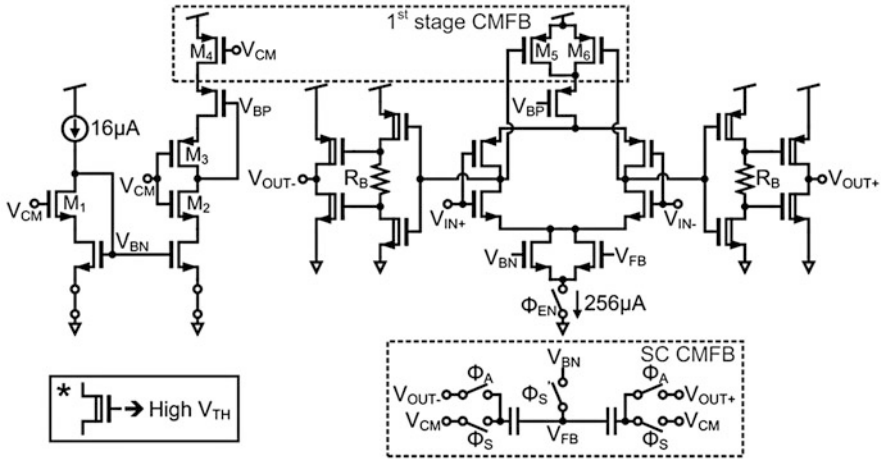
1$^{st}$ stage CMFB

M$_4$ V$_{CM}$

M$_5$ M$_6$

V$_{BP}$

16μA

V$_{BP}$

M$_3$

V$_{CM}$

M$_2$

V$_{CM}$ M$_1$

V$_{BN}$

V$_{OUT-}$

R$_B$

V$_{IN+}$

V$_{IN-}$

R$_B$

V$_{OUT+}$

V$_{BN}$

V$_{FB}$

Φ$_{EN}$

256μA

SC CMFB

V$_{BN}$

V$_{OUT-}$ Φ$_A$

Φ$_S$

Φ$_A$ V$_{OUT+}$

V$_{CM}$

V$_{FB}$

V$_{CM}$

Φ$_S$

Φ$_S$

* → High V$_{TH}$